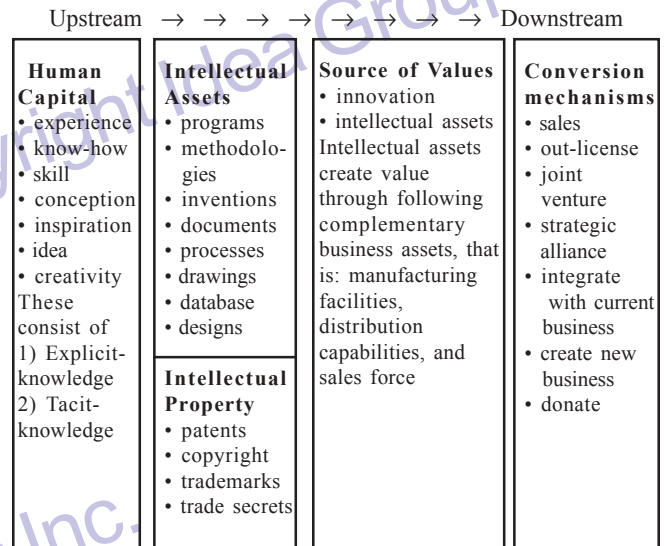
Upstream → → → → → → → Downstream

| Human Capital | Intellectual Assets | Source of Values | Conversion mechanisms |
|---|---|---|---|
| • experience<br>• know-how<br>• skill<br>• conception<br>• inspiration<br>• idea<br>• creativity<br>These consist of<br>1) Explicit-knowledge<br>2) Tacit-knowledge | • programs<br>• methodologies<br>• inventions<br>• documents<br>• processes<br>• drawings<br>• database<br>• designs<br>**Intellectual Property**<br>• patents<br>• copyright<br>• trademarks<br>• trade secrets | • innovation<br>• intellectual assets<br>Intellectual assets create value through following complementary business assets, that is: manufacturing facilities, distribution capabilities, and sales force | • sales<br>• out-license<br>• joint venture<br>• strategic alliance<br>• integrate with current business<br>• create new business<br>• donate |

Copyright Idea Group Inc.